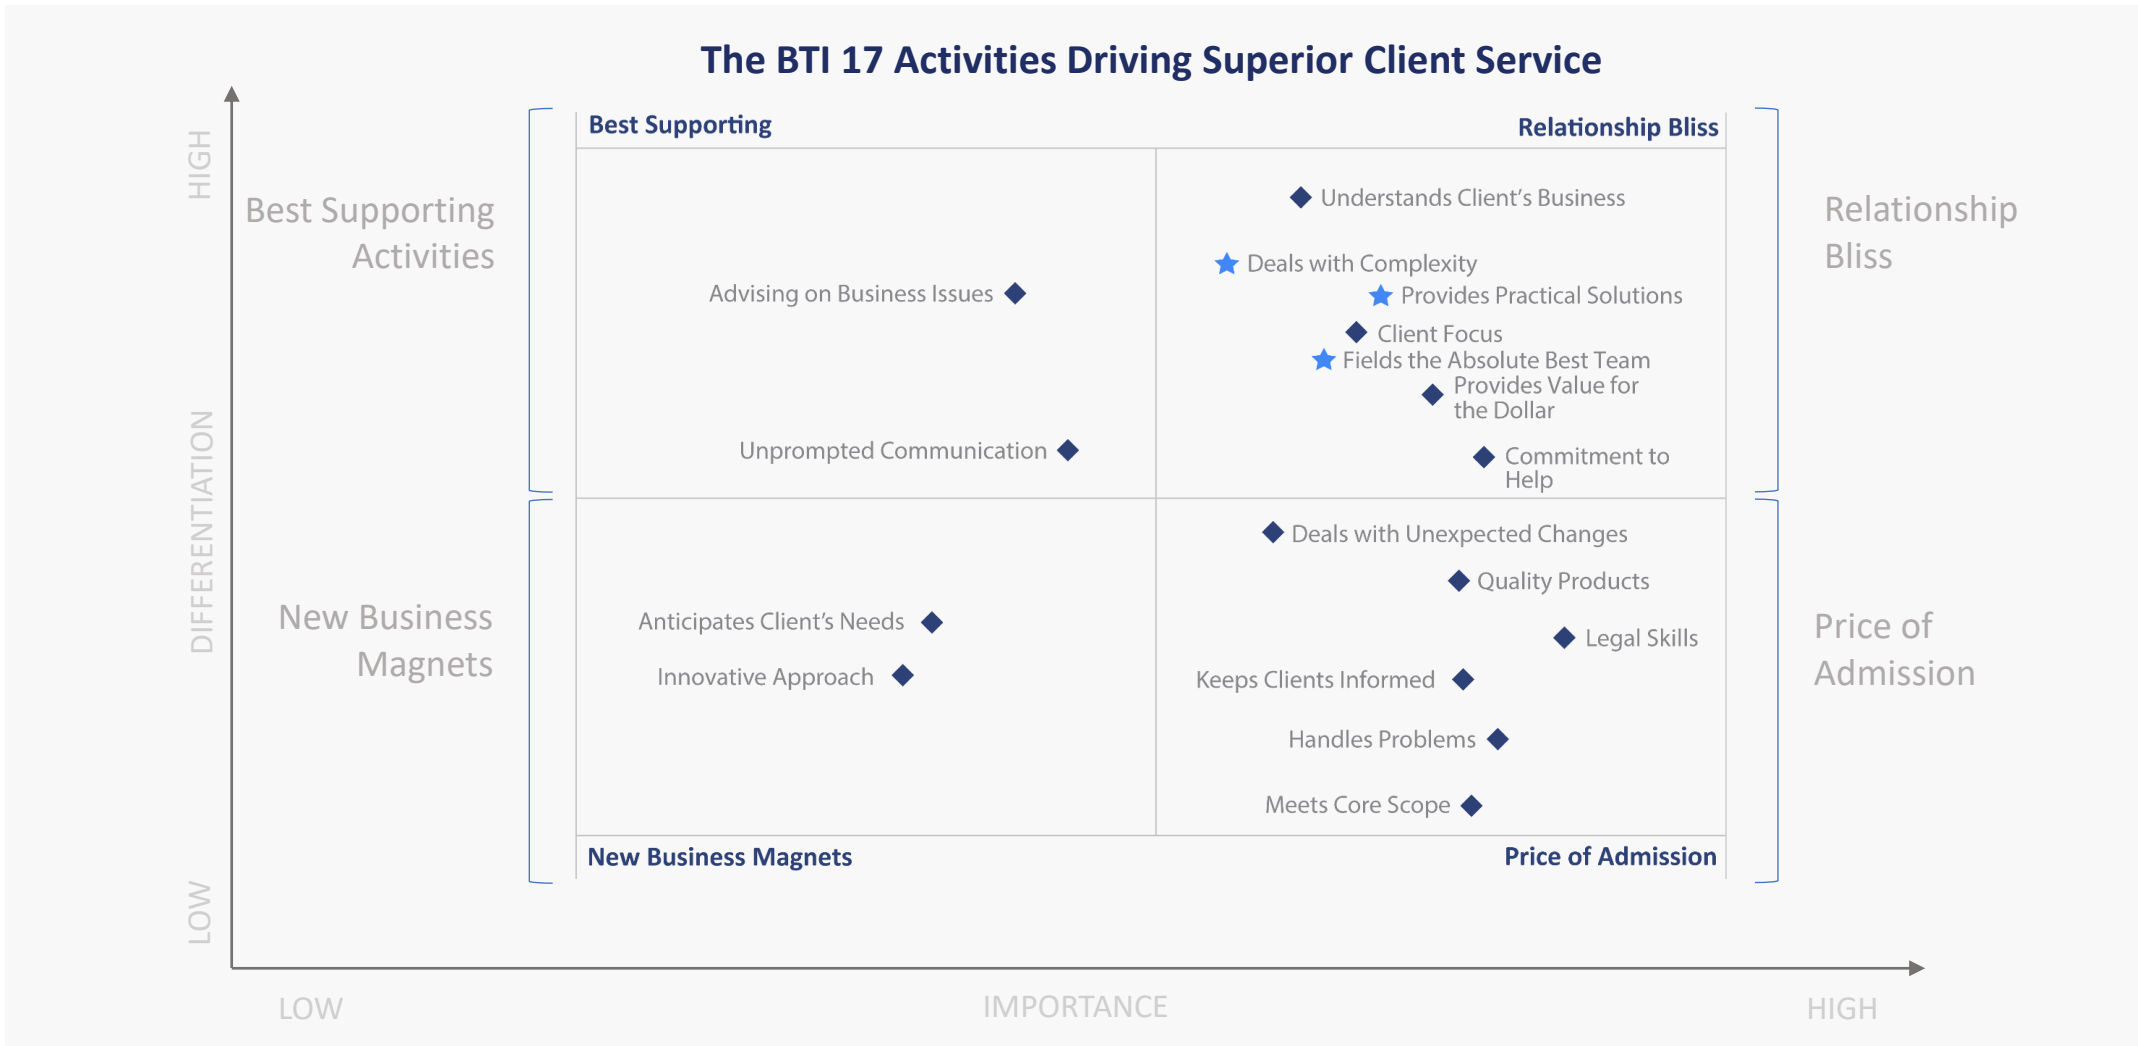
The BTI 17 Activities Driving Superior Client Service

HIGH

DIFFERENTIATION

LOW

Best Supporting Activities

New Business Magnets

Best Supporting

Relationship Bliss

Understands Client's Business

Deals with Complexity

Provides Practical Solutions

Advising on Business Issues

Client Focus

Fields the Absolute Best Team

Provides Value for the Dollar

Unprompted Communication

Commitment to Help

Deals with Unexpected Changes

Quality Products

Anticipates Client's Needs

Legal Skills

Innovative Approach

Keeps Clients Informed

Handles Problems

Meets Core Scope

New Business Magnets

Price of Admission

Relationship Bliss

Price of Admission

LOW

IMPORTANCE

HIGH